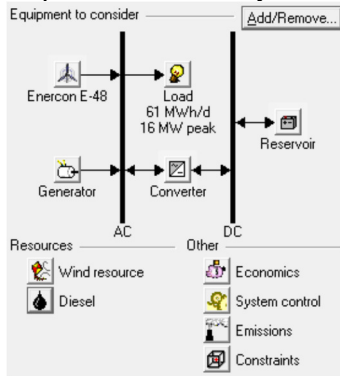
Equipment to consider

Add/Remove...

Enercon E-48

Load
61 MWh/d
16 MW peak

Reservoir

Generator

Converter

AC

DC

Resources

Wind resource

Diesel

Other

Economics

System control

Emissions

Constraints